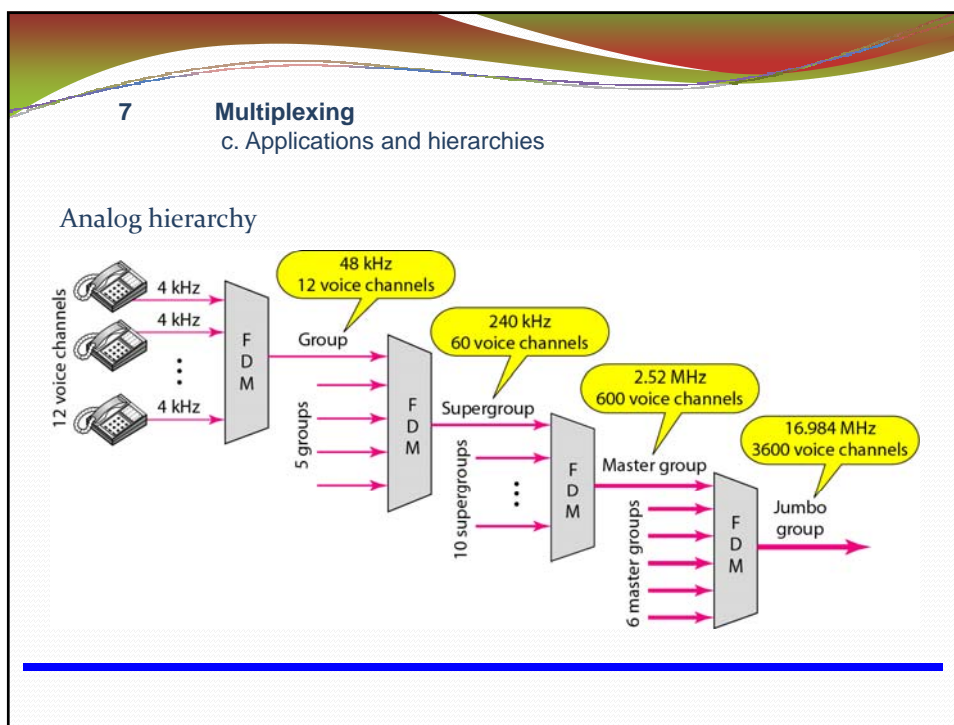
7 Multiplexing
c. Applications and hierarchies

Analog hierarchy

12 voice channels
4 kHz
4 kHz
4 kHz
FDM
48 kHz
12 voice channels
Group
5 groups
FDM
240 kHz
60 voice channels
Supergroup
10 supergroups
FDM
2.52 MHz
600 voice channels
Master group
6 master groups
FDM
16.984 MHz
3600 voice channels
Jumbo group